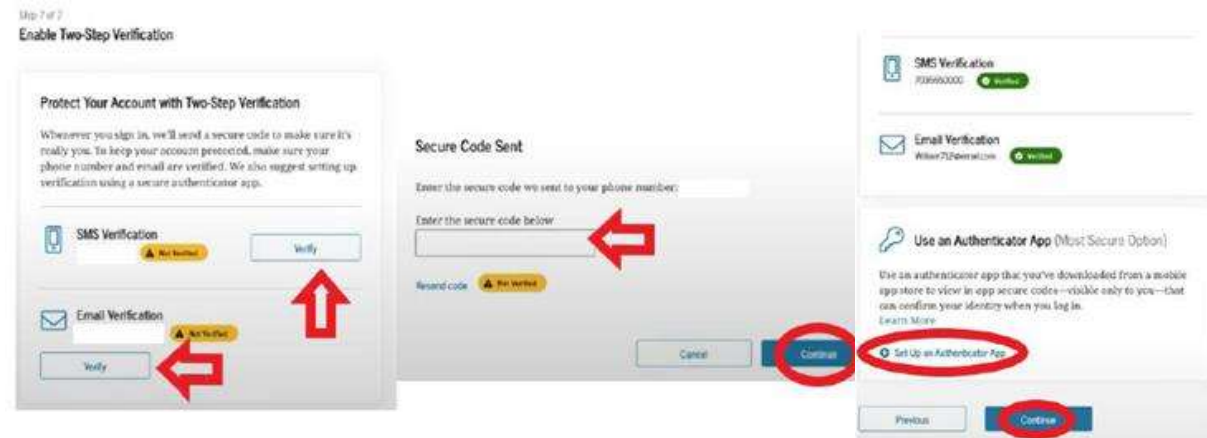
Step 7 of 7
Enable Two-Step Verification

Protect Your Account with Two-Step Verification

Whenever you sign in, we'll send a secure code to make sure it's really you. To keep your account protected, make sure your phone number and email are verified. We also suggest setting up verification using a secure authenticator app.

SMS Verification
Not Verified
Verify

Email Verification
Not Verified
Verify

Secure Code Sent

Enter the secure code we sent to your phone number:

Enter the secure code below

Resend code
Not Verified

Cancel
Continue

SMS Verification
7036650000
Verified

Email Verification
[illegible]
Verified

Use an Authenticator App (Most Secure Option)

Use an authenticator app that you've downloaded from a mobile app store to view in-app secure codes—visible only to you—that can confirm your identity when you log in.
Learn More

Set Up an Authenticator App

Previous
Continue